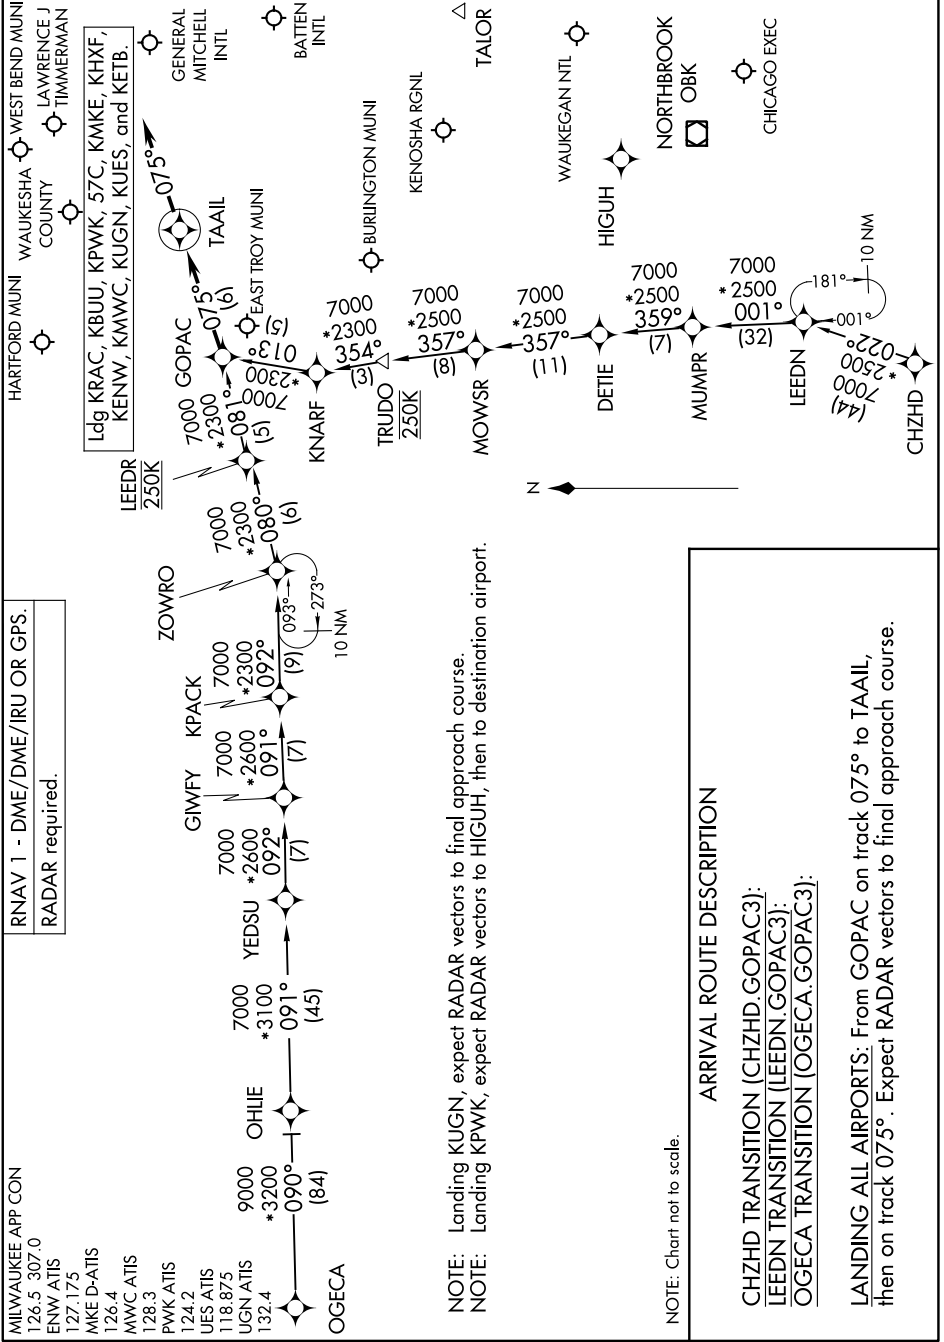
MILWAUKEE APP CON
126.5 307.0
ENW ATIS
127.175
MKE D-ATIS
126.4
MWC ATIS
128.3
PWK ATIS
124.2
UES ATIS
118.875
UGN ATIS
132.4

RNAV 1 - DME/DME/IRU OR GPS.
RADAR required.

Ldg KRAC, KBUU, KPWK, 57C, KMKE, KHXF, KENW, KMWC, KUGN, KUES, and KETB.

OGECA
9000
*3200
090°
(84)
OHLIE
7000
*3100
091°
(45)
YEDSU
7000
*2600
092°
(7)
GIWFY
7000
*2600
091°
(7)
KPACK
7000
*2300
092°
(9)
ZOWRO
093°
273°
10 NM
7000
*2300
080°
(6)
LEEDR
250K
7000
*2300
081°
(5)
GOPAC
075°
(6)
TAAIL
075°
7000
*2300
013°
(5)
KNARF
7000
*2300
354°
(3)
TRUDO
250K
7000
*2500
357°
(8)
MOWSR
7000
*2500
357°
(11)
DETIE
7000
*2500
359°
(7)
MUMPR
7000
*2500
001°
(32)
LEEDN
181°
001°
10 NM
7000
*2500
022°
(44)
CHZHD
HIGUH

HARTFORD MUNI
WAUKESHA COUNTY
WEST BEND MUNI
LAWRENCE J TIMMERMAN
GENERAL MITCHELL INTL
BATTEN INTL
TALOR
EAST TROY MUNI
BURLINGTON MUNI
KENOSHA RGNL
WAUKEGAN NTL
NORTHBROOK
OBK
CHICAGO EXEC
N

NOTE: Landing KUGN, expect RADAR vectors to final approach course.
NOTE: Landing KPWK, expect RADAR vectors to HIGUH, then to destination airport.

NOTE: Chart not to scale.

ARRIVAL ROUTE DESCRIPTION

CHZHD TRANSITION (CHZHD.GOPAC3):
LEEDN TRANSITION (LEEDN.GOPAC3):
OGECA TRANSITION (OGECA.GOPAC3):

LANDING ALL AIRPORTS: From GOPAC on track 075° to TAAIL, then on track 075°. Expect RADAR vectors to final approach course.